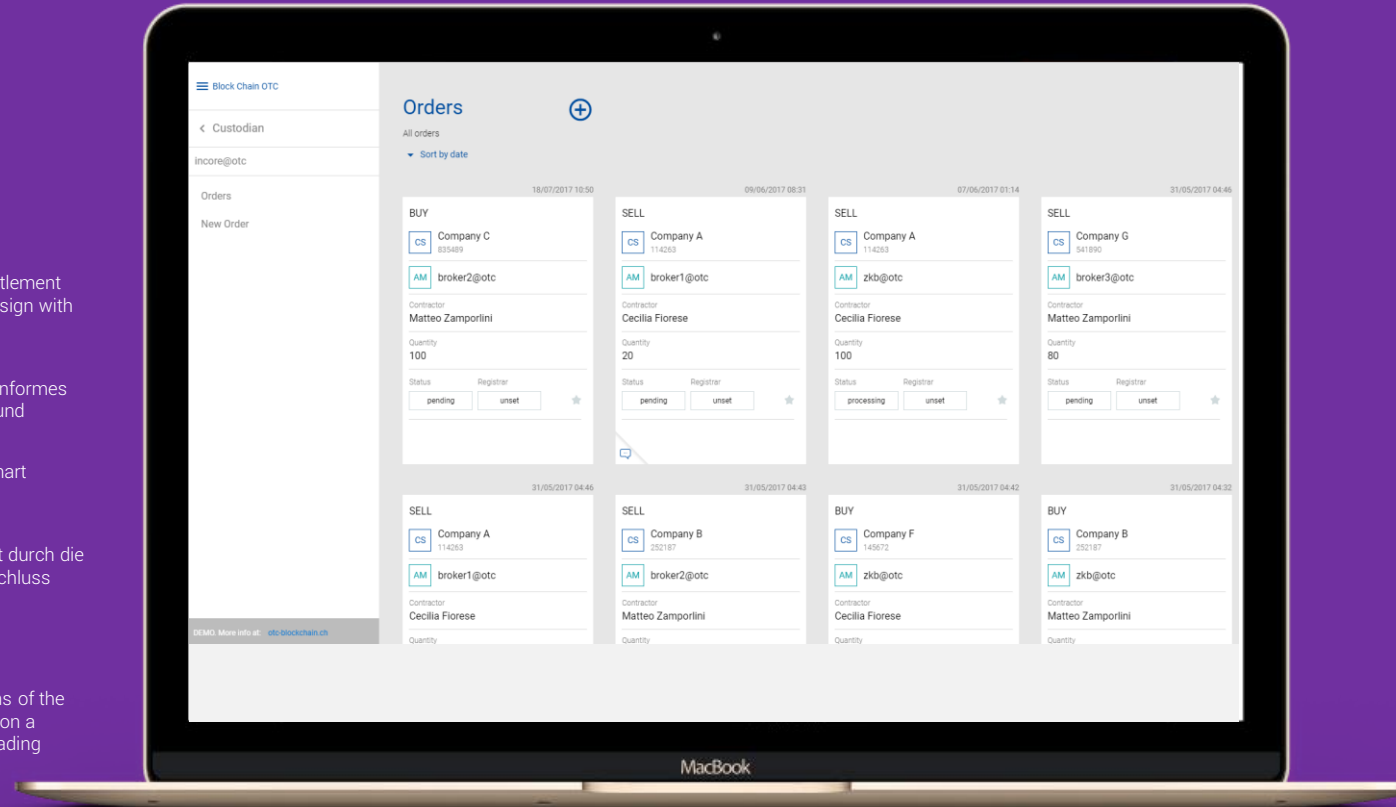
tlement
sign with

nformes
und

hart

t durch die
chluss

us of the
on a
ading

Block Chain OTC

< Custodian

incore@otc

Orders

New Order

DEMO. More info at: otc-blockchain.ch

Orders

All orders

Sort by date

18/07/2017 10:50
BUY
CS Company C
835489
AM broker2@otc
Contractor
Matteo Zamporlini
Quantity
100
Status
pending
Registrar
unset

09/06/2017 08:31
SELL
CS Company A
114263
AM broker1@otc
Contractor
Cecilia Fiorese
Quantity
20
Status
pending
Registrar
unset

07/06/2017 01:14
SELL
CS Company A
114263
AM zkb@otc
Contractor
Cecilia Fiorese
Quantity
100
Status
processing
Registrar
unset

31/05/2017 04:46
SELL
CS Company G
541890
AM broker3@otc
Contractor
Matteo Zamporlini
Quantity
80
Status
pending
Registrar
unset

31/05/2017 04:46
SELL
CS Company A
114263
AM broker1@otc
Contractor
Cecilia Fiorese
Quantity

31/05/2017 04:43
SELL
CS Company B
252187
AM broker2@otc
Contractor
Matteo Zamporlini
Quantity

31/05/2017 04:42
BUY
CS Company F
145672
AM zkb@otc
Contractor
Cecilia Fiorese
Quantity

31/05/2017 04:32
BUY
CS Company B
252187
AM zkb@otc
Contractor
Matteo Zamporlini
Quantity

MacBook